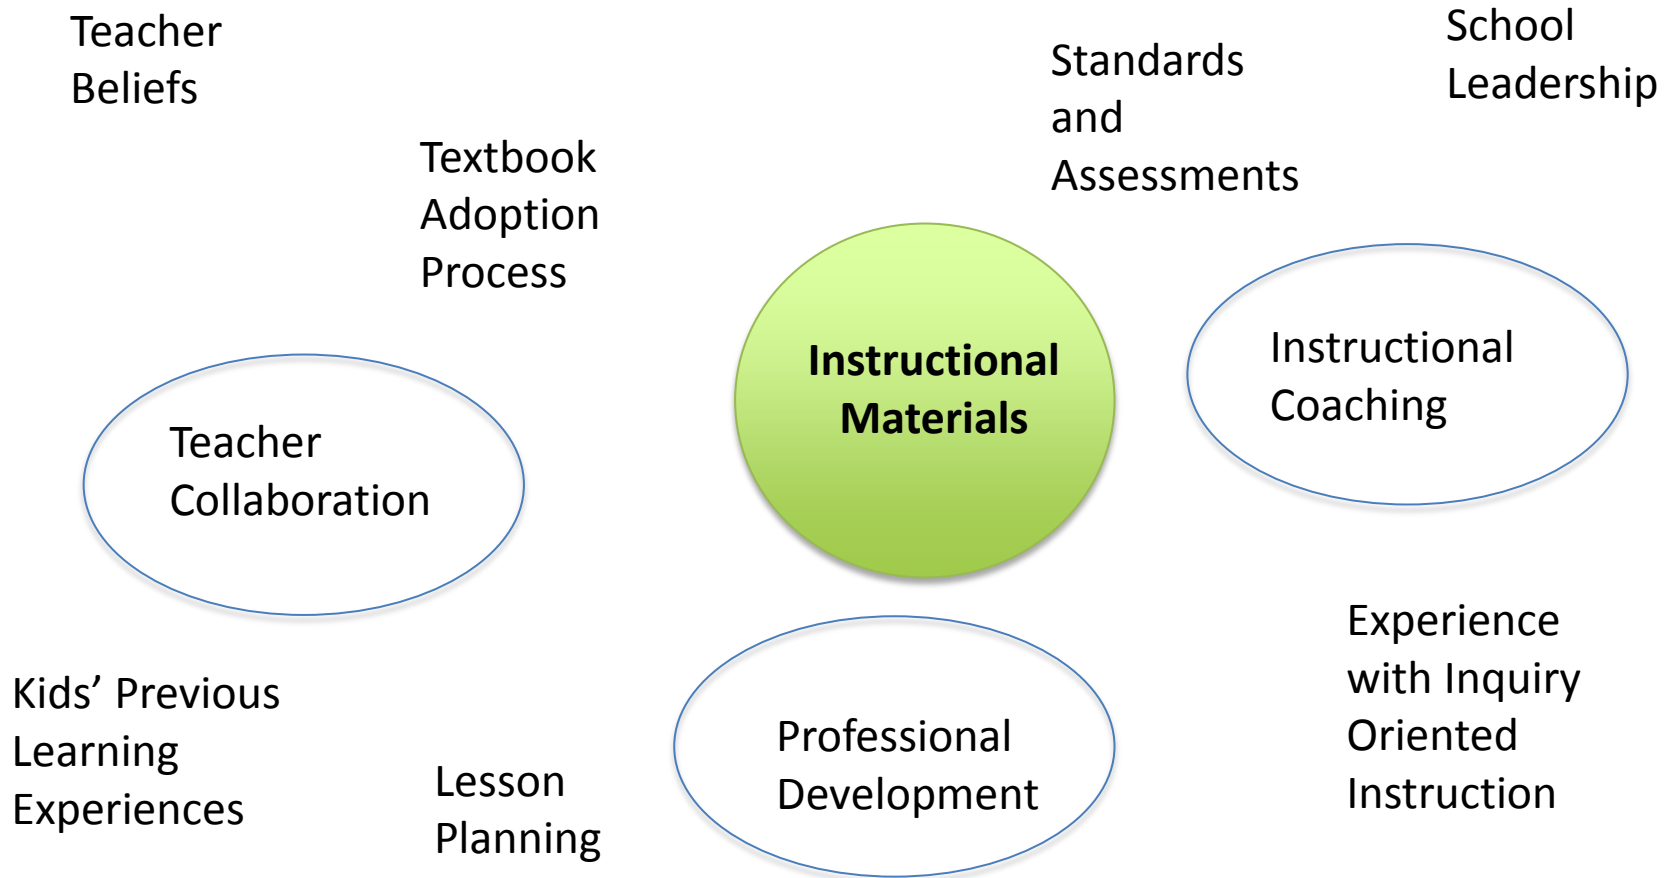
Teacher Beliefs

Textbook Adoption Process

Standards and Assessments

School Leadership

Instructional Materials

Teacher Collaboration

Instructional Coaching

Kids' Previous Learning Experiences

Lesson Planning

Professional Development

Experience with Inquiry Oriented Instruction